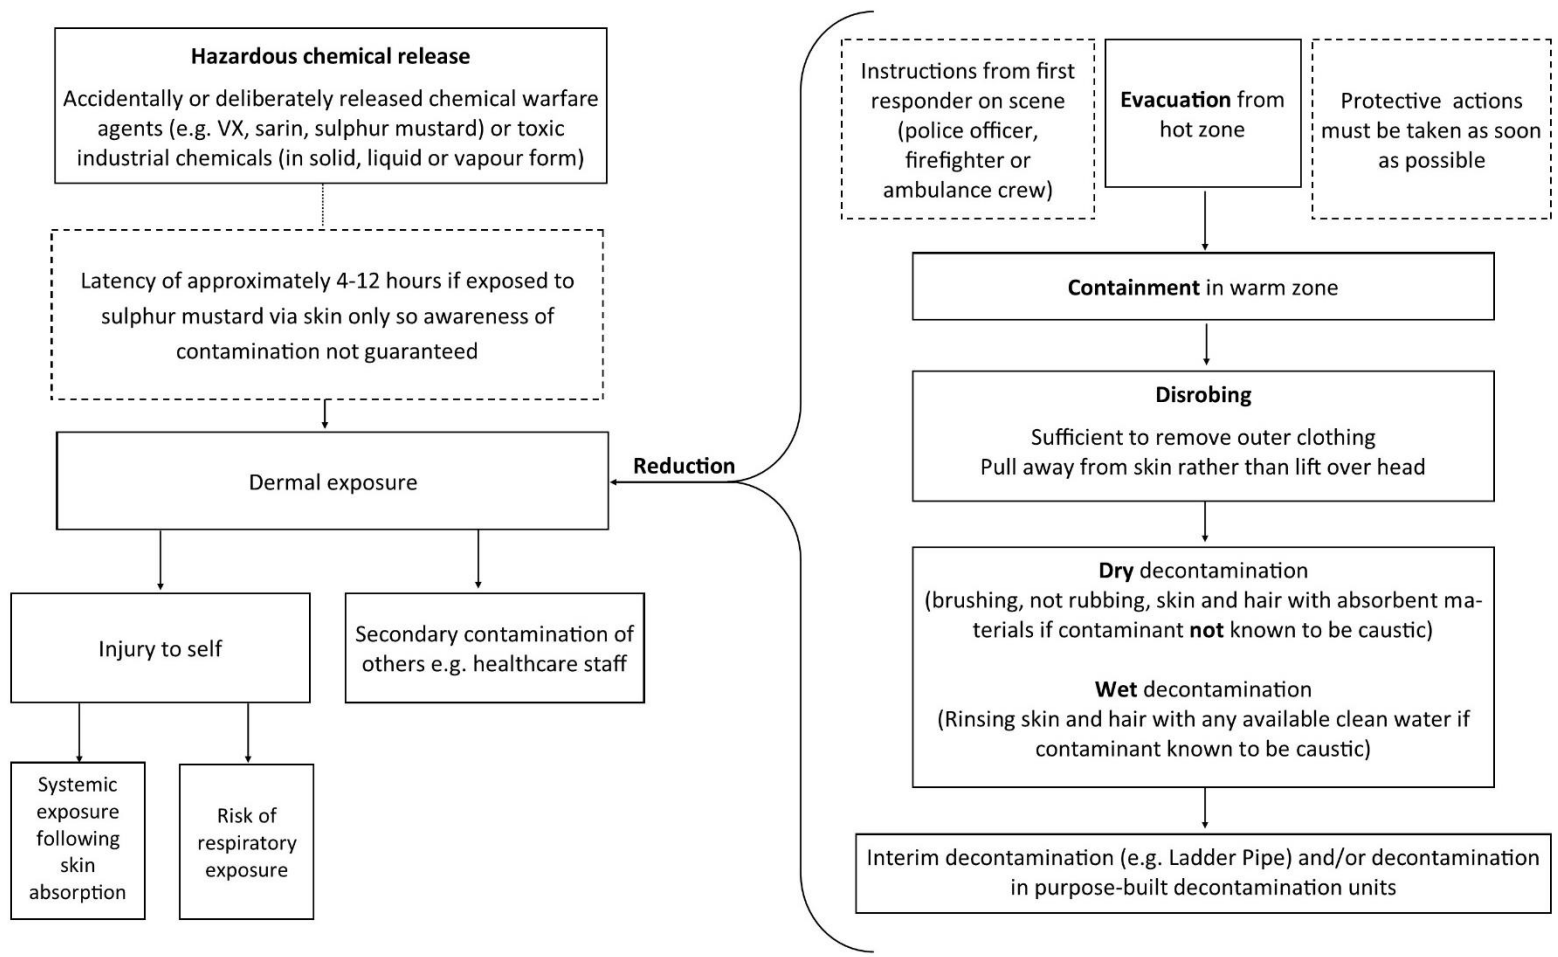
**Hazardous chemical release**

Accidentally or deliberately released chemical warfare agents (e.g. VX, sarin, sulphur mustard) or toxic industrial chemicals (in solid, liquid or vapour form)

Latency of approximately 4-12 hours if exposed to sulphur mustard via skin only so awareness of contamination not guaranteed

Dermal exposure

Injury to self

Secondary contamination of others e.g. healthcare staff

Systemic exposure following skin absorption

Risk of respiratory exposure

**Reduction**

Instructions from first responder on scene (police officer, firefighter or ambulance crew)

**Evacuation** from hot zone

Protective actions must be taken as soon as possible

**Containment** in warm zone

**Disrobing**

Sufficient to remove outer clothing
Pull away from skin rather than lift over head

**Dry** decontamination
(brushing, not rubbing, skin and hair with absorbent materials if contaminant **not** known to be caustic)

**Wet** decontamination
(Rinsing skin and hair with any available clean water if contaminant known to be caustic)

Interim decontamination (e.g. Ladder Pipe) and/or decontamination in purpose-built decontamination units